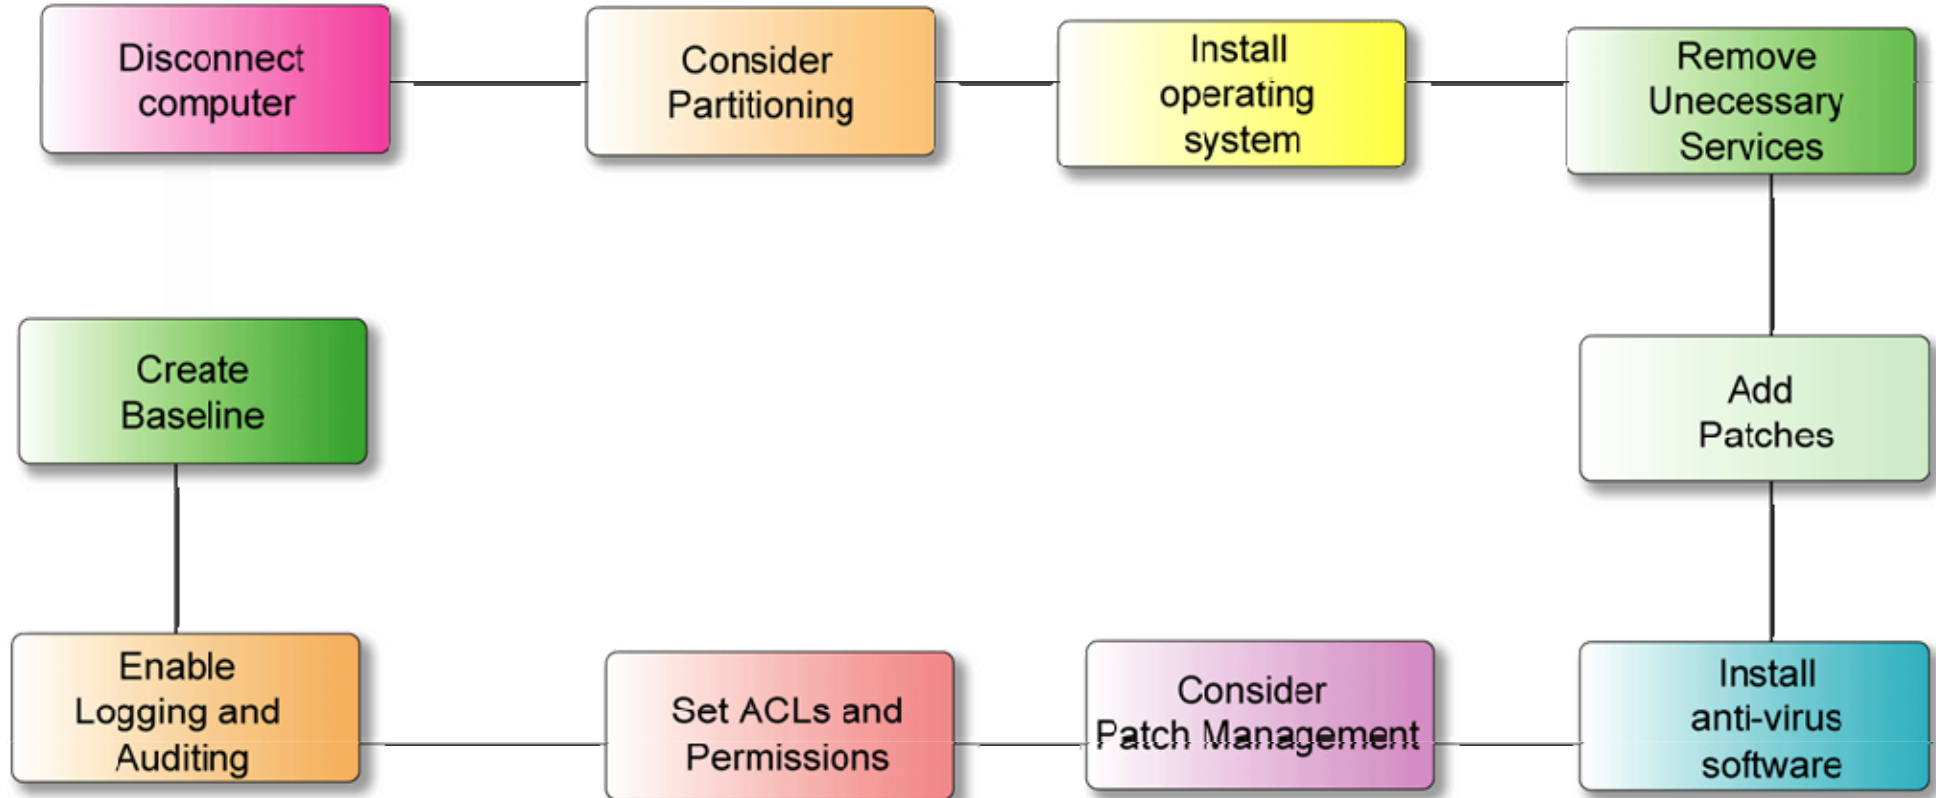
Disconnect computer

Consider Partitioning

Install operating system

Remove Unecessary Services

Add Patches

Install anti-virus software

Consider Patch Management

Set ACLs and Permissions

Enable Logging and Auditing

Create Baseline